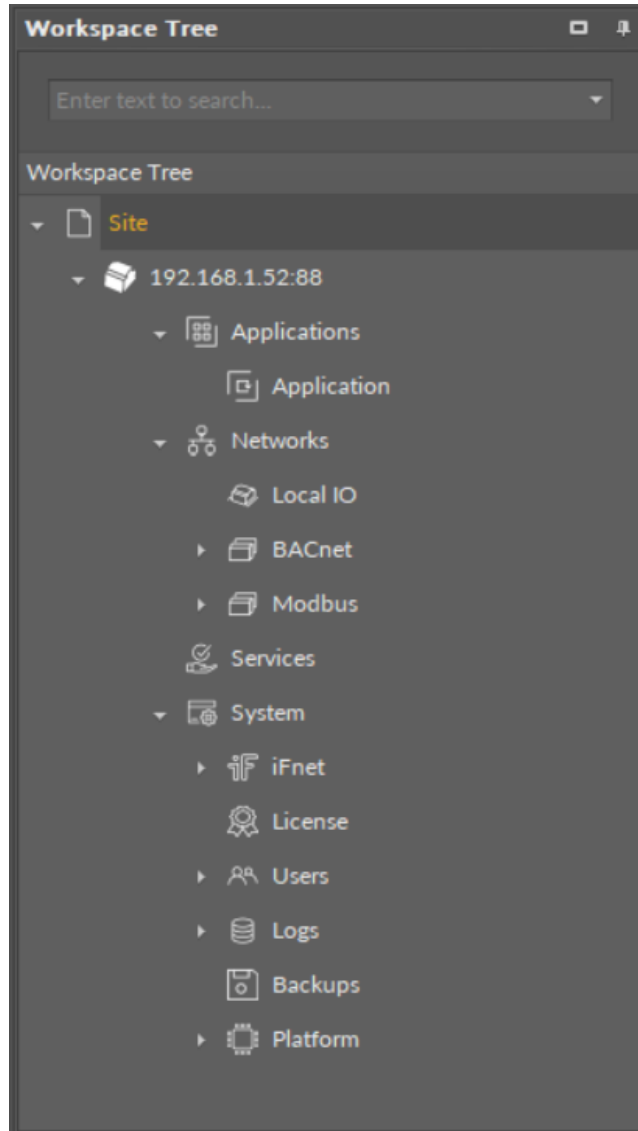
Workspace Tree

Enter text to search...

Workspace Tree

Site

192.168.1.52:88

Applications

Application

Networks

Local IO

BACnet

Modbus

Services

System

iFnet

License

Users

Logs

Backups

Platform